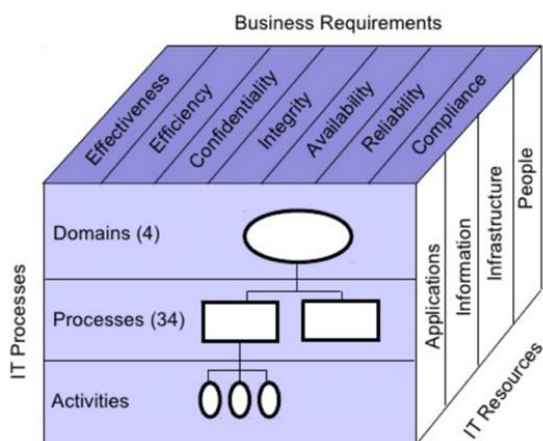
Business Requirements

Effectiveness
Efficiency
Confidentiality
Integrity
Availability
Reliability
Compliance

IT Processes

Domains (4)

Processes (34)

Activities

Applications
Information
Infrastructure
People

IT Resources